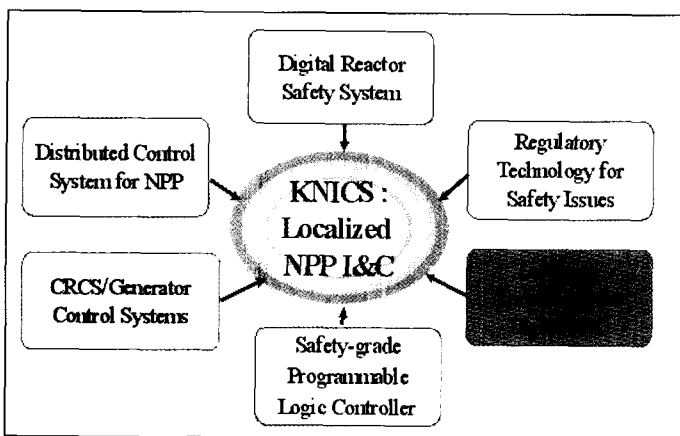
Digital Reactor Safety System

Distributed Control System for NPP

Regulatory Technology for Safety Issues

KNICS : Localized NPP I&C

CRCS/Generator Control Systems

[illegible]

Safety-grade Programmable Logic Controller